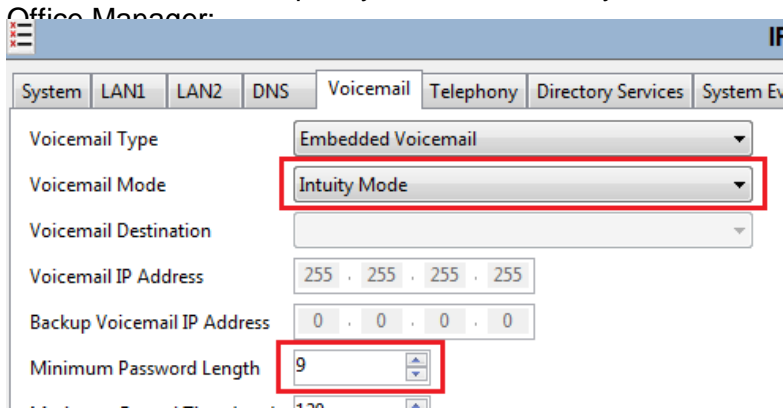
Office Manager:

IP

System | LAN1 | LAN2 | DNS | Voicemail | Telephony | Directory Services | System Ev

Voicemail Type: Embedded Voicemail

Voicemail Mode: Intuity Mode

Voicemail Destination

Voicemail IP Address: 255 . 255 . 255 . 255

Backup Voicemail IP Address: 0 . 0 . 0 . 0

Minimum Password Length: 9

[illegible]